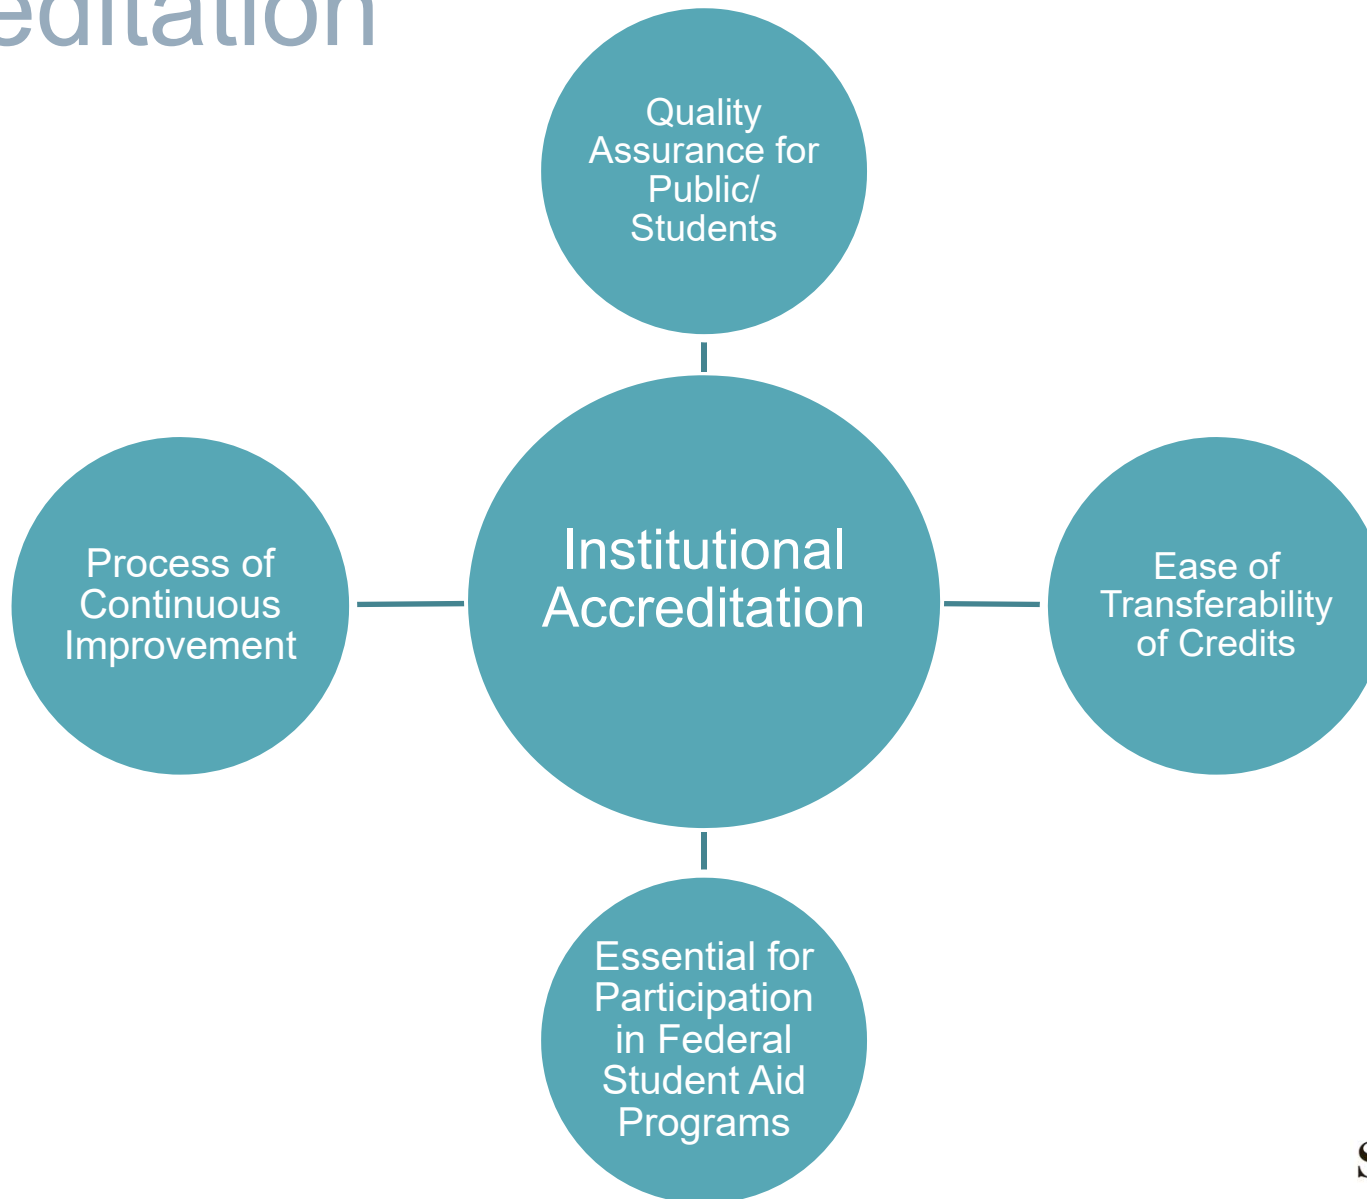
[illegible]editation

Quality Assurance for Public/ Students

Process of Continuous Improvement

Institutional Accreditation

Ease of Transferability of Credits

Essential for Participation in Federal Student Aid Programs

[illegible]